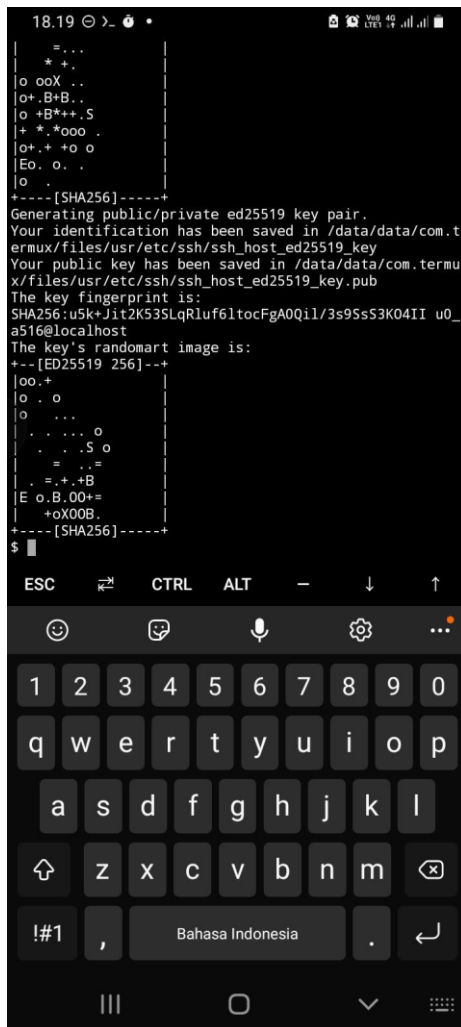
18.19

|      =...       |
|     * +.        |
|o ooX ..         |
|o+.B+B..         |
|o +B*++.S        |
|+ *.*ooo .       |
|o+.+ +o o        |
|Eo. o. .         |
|o  .             |
+----[SHA256]-----+
Generating public/private ed25519 key pair.
Your identification has been saved in /data/data/com.termux/files/usr/etc/ssh/ssh_host_ed25519_key
Your public key has been saved in /data/data/com.termux/files/usr/etc/ssh/ssh_host_ed25519_key.pub
The key fingerprint is:
SHA256:u5k+Jit2K53SLqRluf6ltocFgA0Qil/3s9SsS3KO4II u0_a516@localhost
The key's randomart image is:
+--[ED25519 256]--+
|oo.+             |
|o . o            |
|o    ...         |
| . . ... o       |
|  .  . .S o      |
|    =   ..=      |
| . =.+.+B        |
|E o.B.00+=       |
|    +oX00B.      |
+----[SHA256]-----+
$

ESC CTRL ALT – ↓ ↑

1 2 3 4 5 6 7 8 9 0
q w e r t y u i o p
a s d f g h j k l
z x c v b n m
!#1 , Bahasa Indonesia .